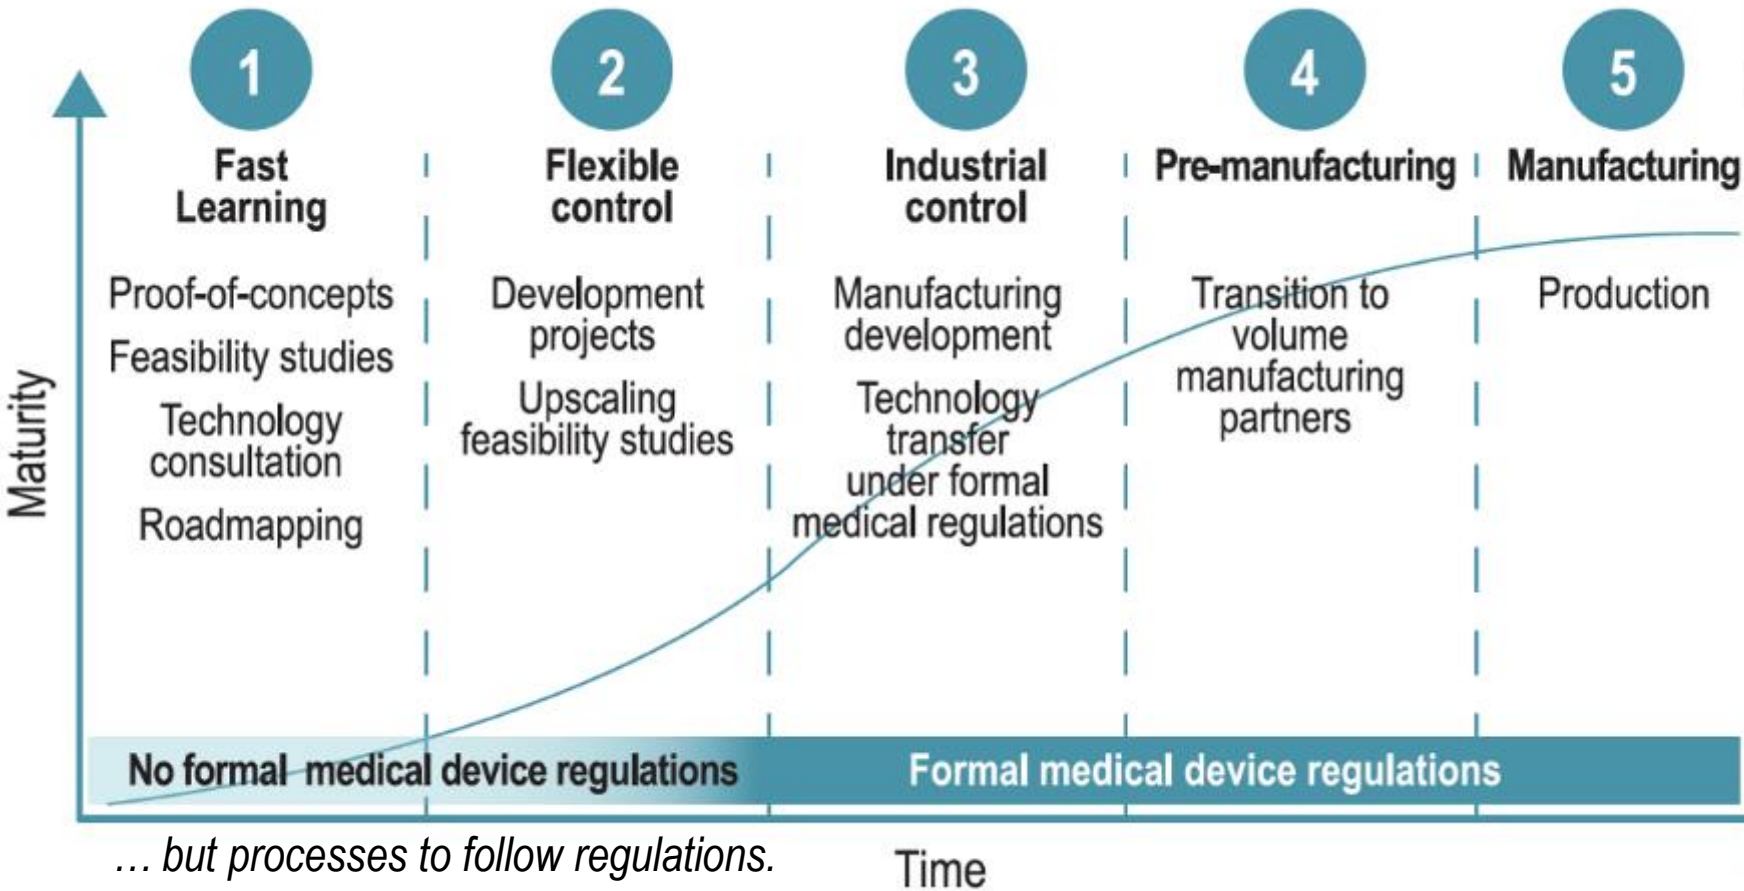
1
Fast Learning
Proof-of-concepts
Feasibility studies
Technology consultation
Roadmapping

2
Flexible control
Development projects
Upscaling feasibility studies

3
Industrial control
Manufacturing development
Technology transfer under formal medical regulations

4
Pre-manufacturing
Transition to volume manufacturing partners

5
Manufacturing
Production

Maturity

No formal medical device regulations
Formal medical device regulations

… but processes to follow regulations.
Time